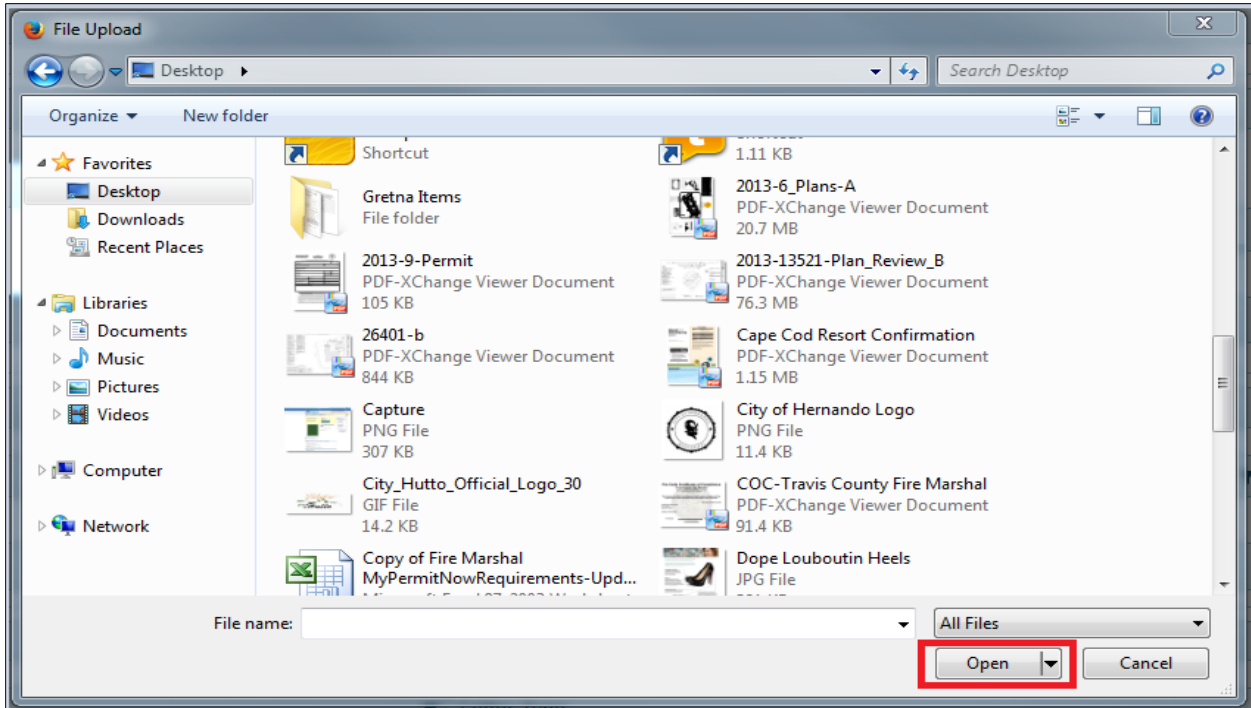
File Upload

Desktop ▸

Search Desktop

Organize ▾ New folder

Favorites
Desktop
Downloads
Recent Places

Libraries
Documents
Music
Pictures
Videos

Computer

Network

Shortcut

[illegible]
1.11 KB

Gretna Items
File folder

2013-6_Plans-A
PDF-XChange Viewer Document
20.7 MB

2013-9-Permit
PDF-XChange Viewer Document
105 KB

2013-13521-Plan_Review_B
PDF-XChange Viewer Document
76.3 MB

26401-b
PDF-XChange Viewer Document
844 KB

Cape Cod Resort Confirmation
PDF-XChange Viewer Document
1.15 MB

Capture
PNG File
307 KB

City of Hernando Logo
PNG File
11.4 KB

City_Hutto_Official_Logo_30
GIF File
14.2 KB

COC-Travis County Fire Marshal
PDF-XChange Viewer Document
91.4 KB

Copy of Fire Marshal MyPermitNowRequirements-Upd...
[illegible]

Dope Louboutin Heels
JPG File
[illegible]

File name:

All Files

Open

Cancel